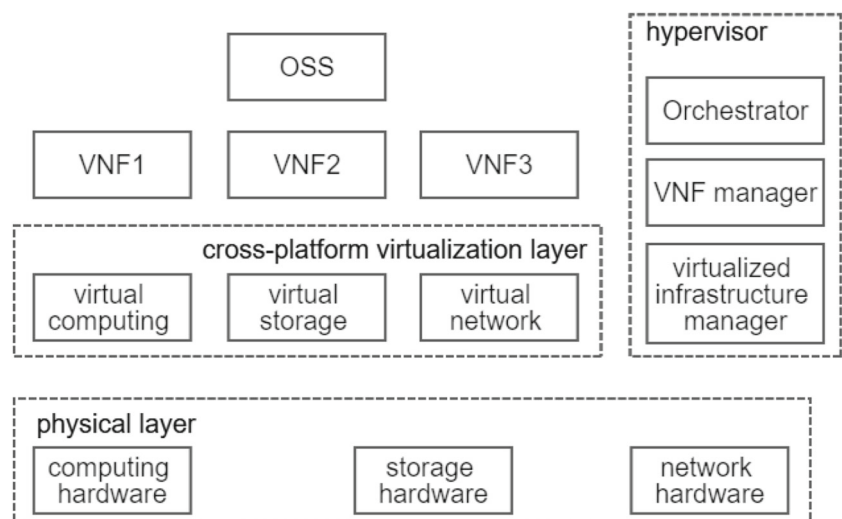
OSS

VNF1

VNF2

VNF3

cross-platform virtualization layer

virtual computing

virtual storage

virtual network

hypervisor

Orchestrator

VNF manager

virtualized infrastructure manager

physical layer

computing hardware

storage hardware

network hardware